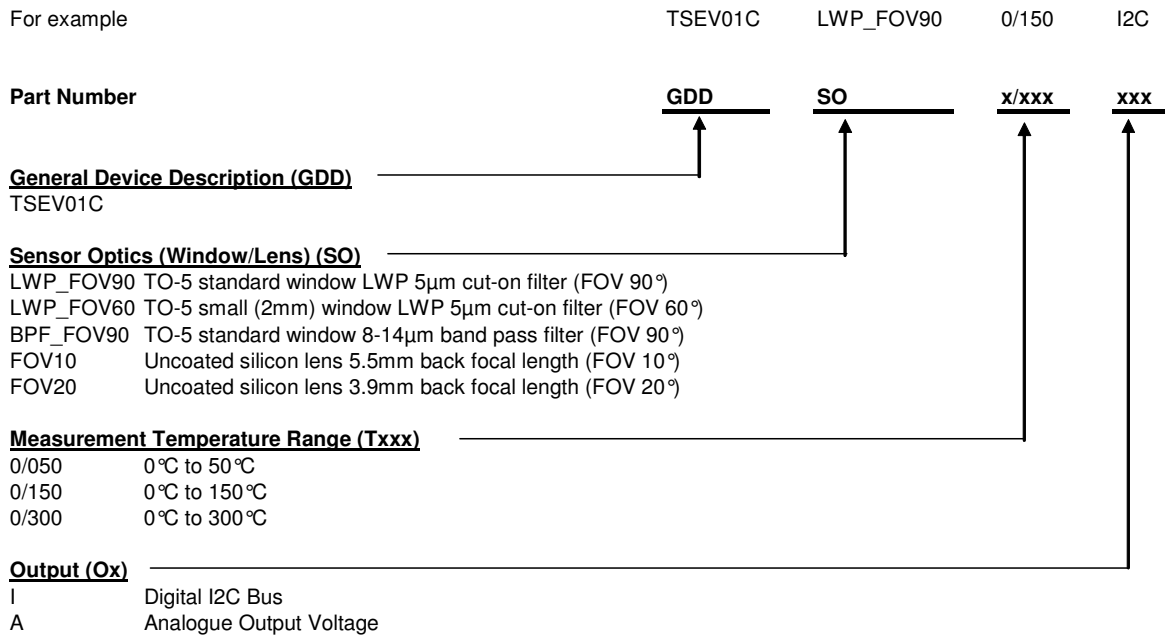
For example TSEV01C LWP_FOV90 0/150 I2C

**Part Number** **GDD** **SO** **x/xxx** **xxx**

**General Device Description (GDD)**
TSEV01C

**Sensor Optics (Window/Lens) (SO)**
LWP_FOV90 TO-5 standard window LWP 5µm cut-on filter (FOV 90°)
LWP_FOV60 TO-5 small (2mm) window LWP 5µm cut-on filter (FOV 60°)
BPF_FOV90 TO-5 standard window 8-14µm band pass filter (FOV 90°)
FOV10 Uncoated silicon lens 5.5mm back focal length (FOV 10°)
FOV20 Uncoated silicon lens 3.9mm back focal length (FOV 20°)

**Measurement Temperature Range (Txxx)**
0/050 0°C to 50°C
0/150 0°C to 150°C
0/300 0°C to 300°C

**Output (Ox)**
I Digital I2C Bus
A Analogue Output Voltage